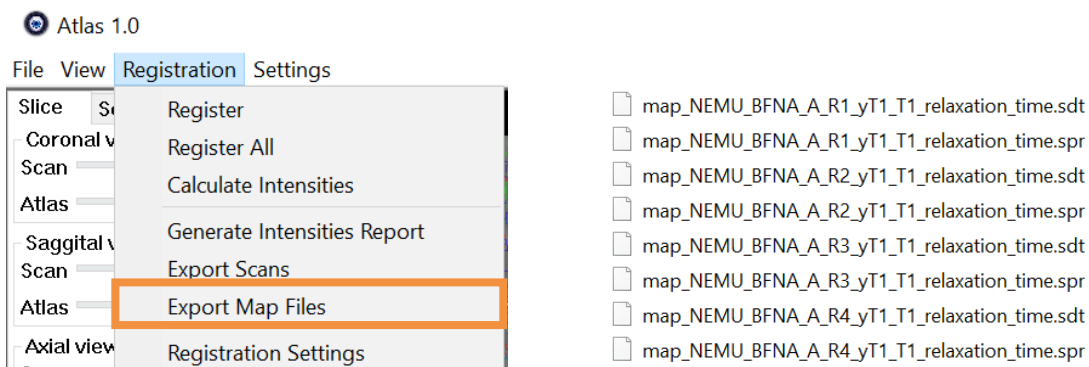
Atlas 1.0

File View Registration Settings

Slice Se

Coronal v

Scan

Atlas

Saggital v

Scan

Atlas

Axial view

Register
Register All
Calculate Intensities
Generate Intensities Report
Export Scans
Export Map Files
Registration Settings

map_NEMU_BFNA_A_R1_yT1_T1_relaxation_time.sdt
map_NEMU_BFNA_A_R1_yT1_T1_relaxation_time.spr
map_NEMU_BFNA_A_R2_yT1_T1_relaxation_time.sdt
map_NEMU_BFNA_A_R2_yT1_T1_relaxation_time.spr
map_NEMU_BFNA_A_R3_yT1_T1_relaxation_time.sdt
map_NEMU_BFNA_A_R3_yT1_T1_relaxation_time.spr
map_NEMU_BFNA_A_R4_yT1_T1_relaxation_time.sdt
map_NEMU_BFNA_A_R4_yT1_T1_relaxation_time.spr